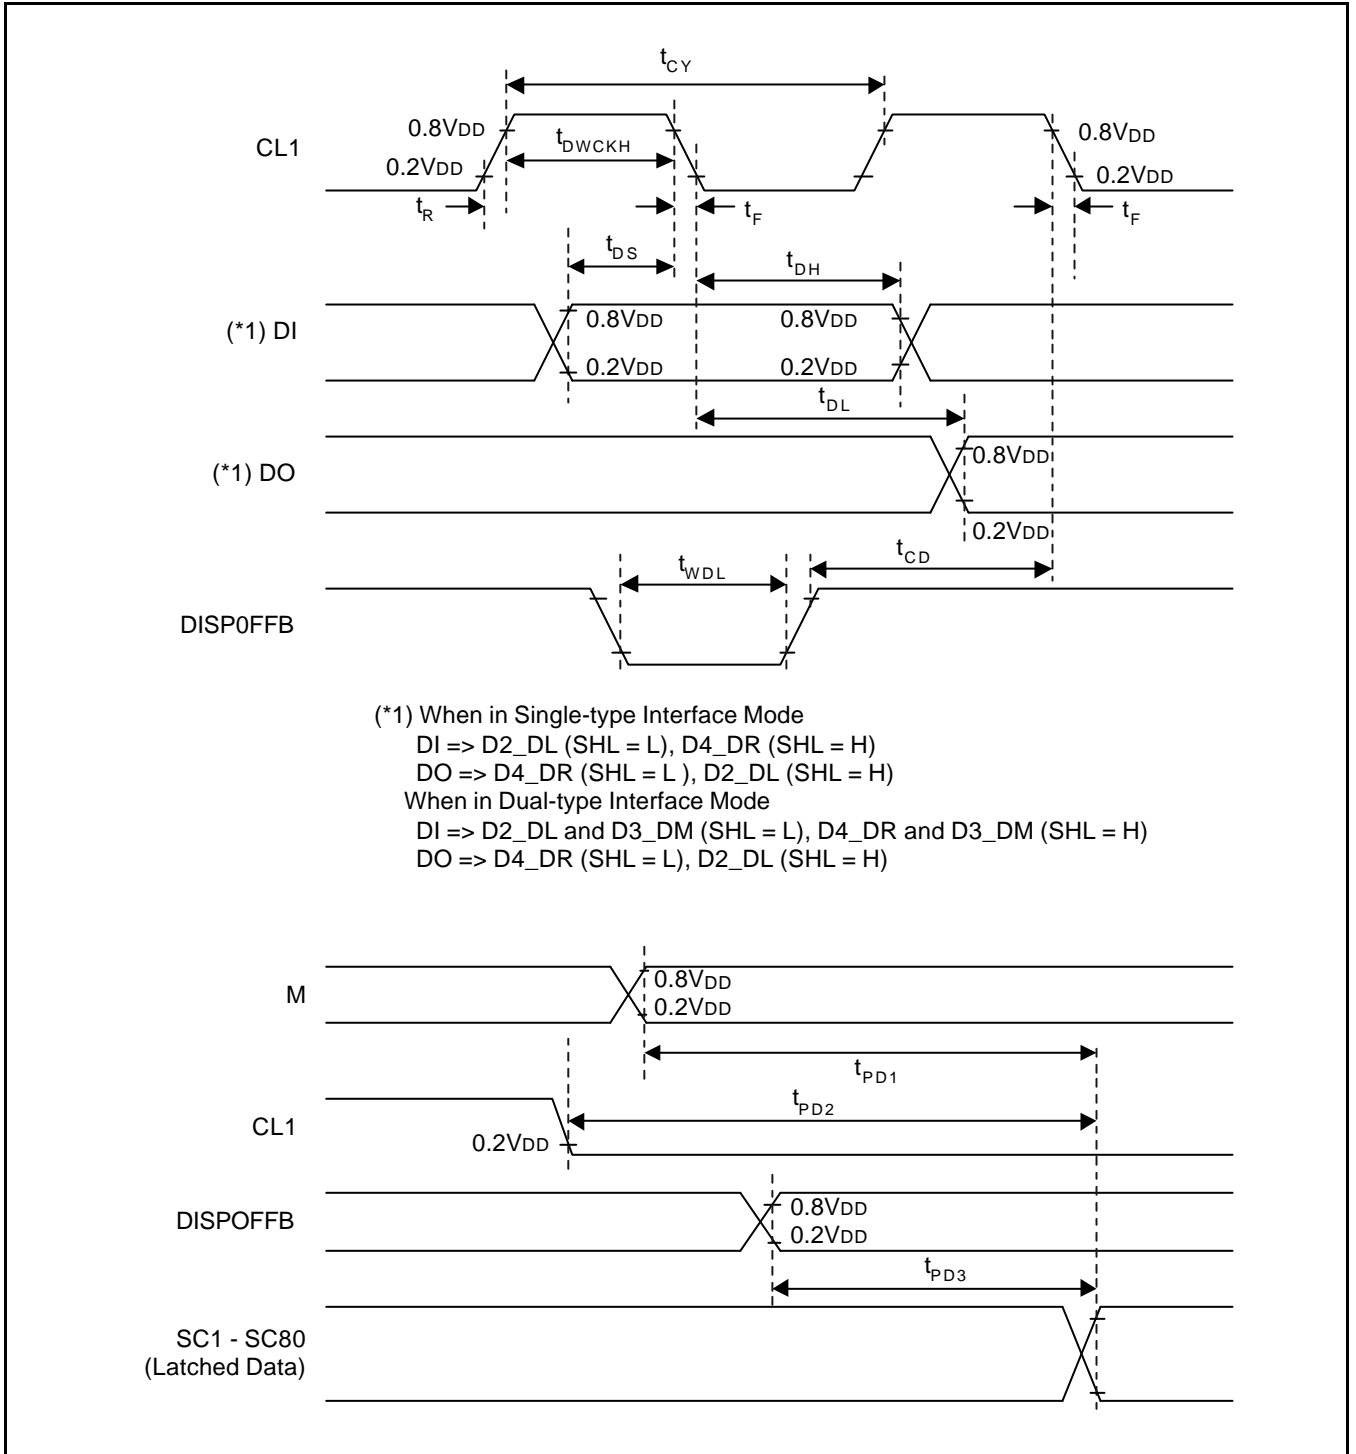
$t_{CY}$

CL1

0.8VDD

$t_{DWCKH}$

0.2VDD

$t_R$

$t_F$

0.8VDD

0.2VDD

$t_F$

$t_{DS}$

$t_{DH}$

(*1) DI

0.8VDD

0.8VDD

0.2VDD

0.2VDD

$t_{DL}$

(*1) DO

0.8VDD

0.2VDD

$t_{WDL}$

$t_{CD}$

DISP0FFB

(*1) When in Single-type Interface Mode
DI => D2_DL (SHL = L), D4_DR (SHL = H)
DO => D4_DR (SHL = L ), D2_DL (SHL = H)
When in Dual-type Interface Mode
DI => D2_DL and D3_DM (SHL = L), D4_DR and D3_DM (SHL = H)
DO => D4_DR (SHL = L), D2_DL (SHL = H)

M

0.8VDD

0.2VDD

$t_{PD1}$

CL1

$t_{PD2}$

0.2VDD

DISPOFFB

0.8VDD

0.2VDD

$t_{PD3}$

SC1 - SC80
(Latched Data)